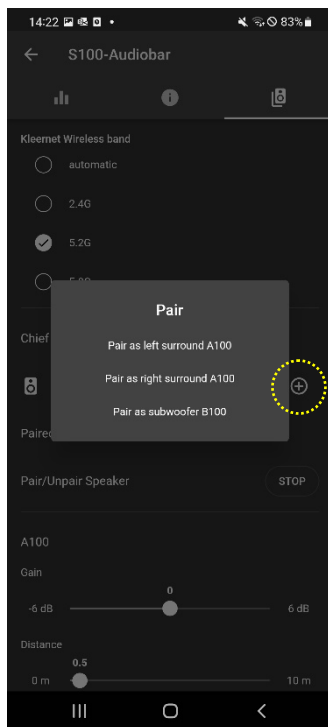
14:22 83%

S100-Audiobar

Kleemet Wireless band

automatic

2.4G

5.2G

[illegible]

Chief

Paired

Pair

Pair as left surround A100

Pair as right surround A100

Pair as subwoofer B100

Pair/Unpair Speaker

STOP

A100

Gain

0

-6 dB

6 dB

Distance

0.5

0 m

10 m